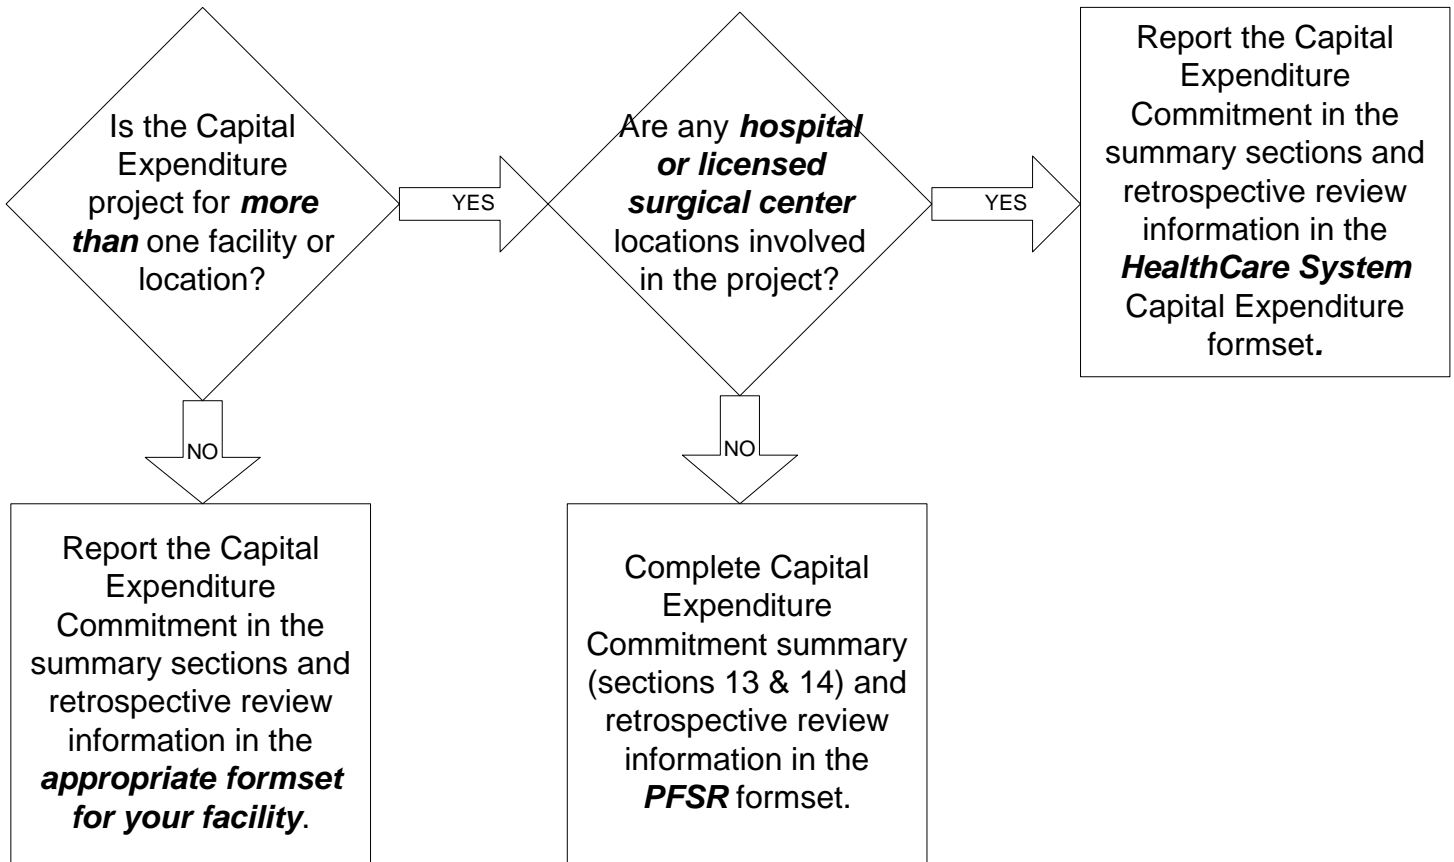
Is the Capital Expenditure project for ***more than*** one facility or location?

YES

Are any ***hospital or licensed surgical center*** locations involved in the project?

YES

Report the Capital Expenditure Commitment in the summary sections and retrospective review information in the ***HealthCare System*** Capital Expenditure formset***.***

NO

Report the Capital Expenditure Commitment in the summary sections and retrospective review information in the ***appropriate formset for your facility***.

NO

Complete Capital Expenditure Commitment summary (sections 13 & 14) and retrospective review information in the ***PFSR*** formset.